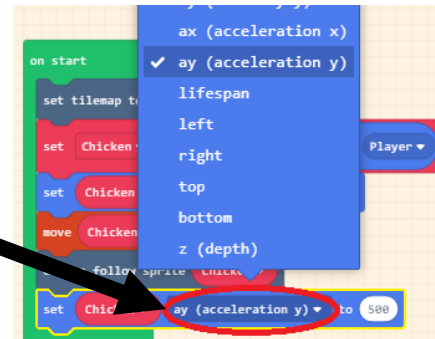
ax (acceleration x)
✔ ay (acceleration y)
lifespan
left
right
top
bottom
z (depth)

on start
set tilemap to
set Chicken
Player ▾
set Chicken
move Chicken
follow sprite Chick
set Chic ay (acceleration y) ▾ to 500